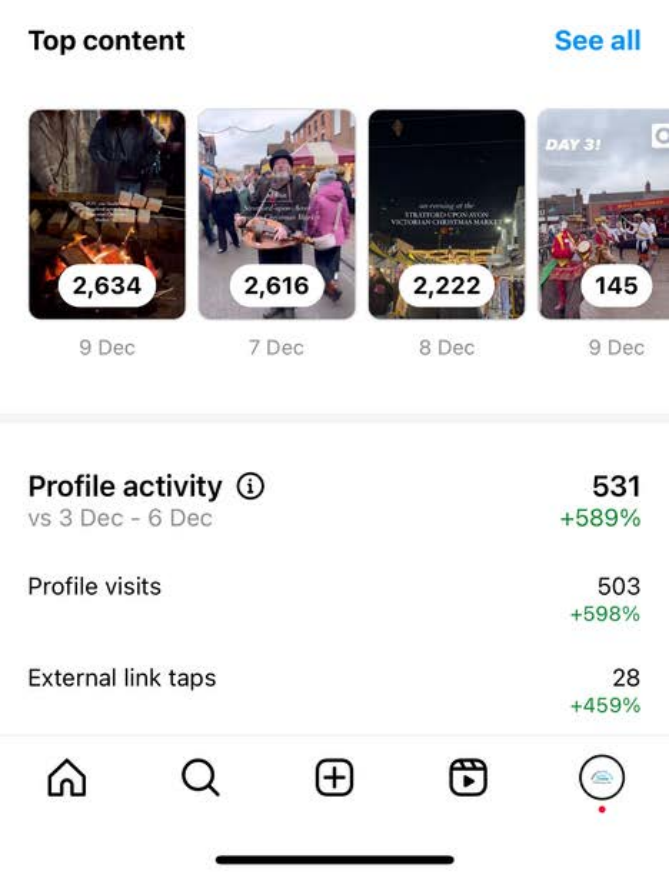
Top content

See all

2,634
9 Dec

Stratford upon Avon Victorian Christmas Market
2,616
7 Dec

an evening at the STRATFORD UPON AVON VICTORIAN CHRISTMAS MARKET
2,222
8 Dec

DAY 3!
145
9 Dec

Profile activity
vs 3 Dec - 6 Dec

531
+589%

Profile visits
503
+598%

External link taps
28
+459%